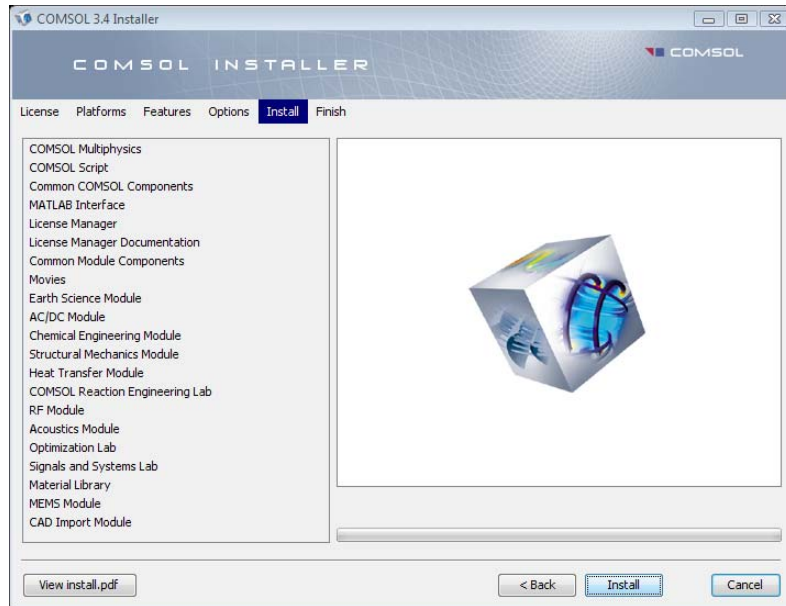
COMSOL 3.4 Installer

COMSOL INSTALLER

COMSOL

License Platforms Features Options Install Finish

COMSOL Multiphysics
COMSOL Script
Common COMSOL Components
MATLAB Interface
License Manager
License Manager Documentation
Common Module Components
Movies
Earth Science Module
AC/DC Module
Chemical Engineering Module
Structural Mechanics Module
Heat Transfer Module
COMSOL Reaction Engineering Lab
RF Module
Acoustics Module
Optimization Lab
Signals and Systems Lab
Material Library
MEMS Module
CAD Import Module

View install.pdf

< Back Install Cancel